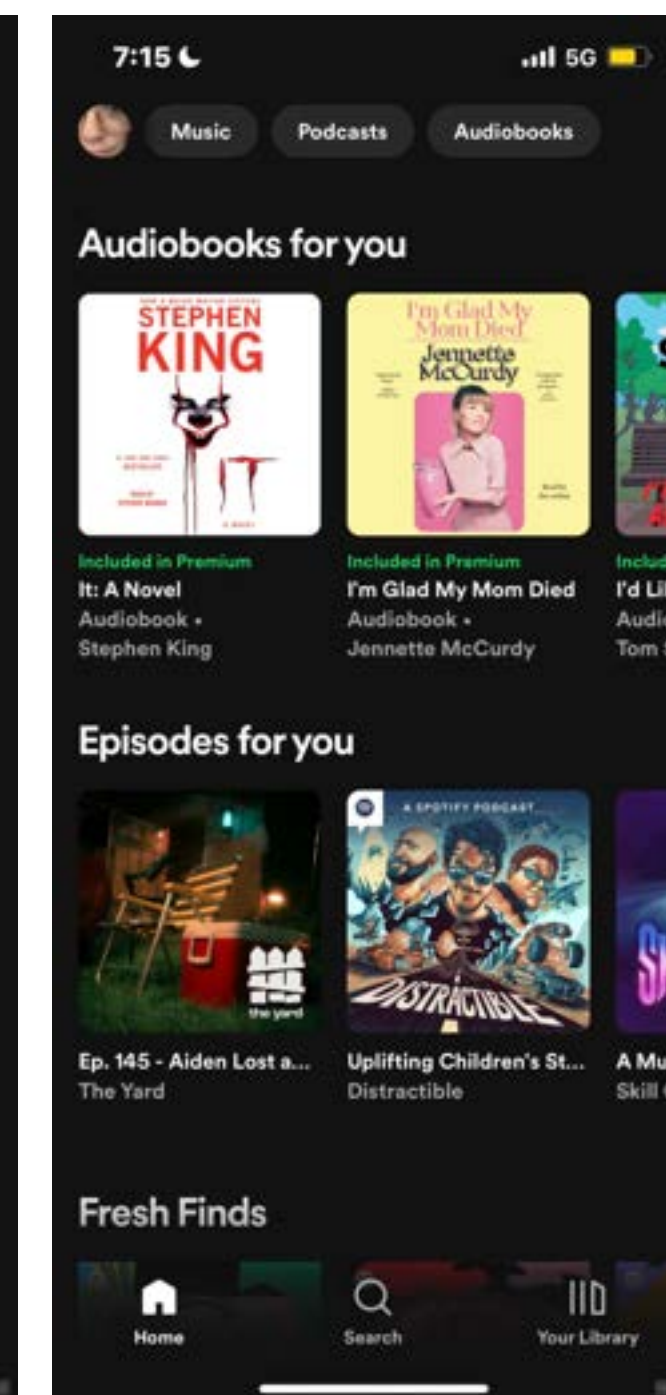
7:15

5G

Music Podcasts Audiobooks

Audiobooks for you

STEPHEN KING

IT

I'm Glad My Mom Died

Jennette McCurdy

Included in Premium
It: A Novel
Audiobook •
Stephen King

Included in Premium
I'm Glad My Mom Died
Audiobook •
Jennette McCurdy

Includ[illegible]
I'd Li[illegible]
Audi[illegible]
Tom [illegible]

Episodes for you

the yard

A SPOTIFY PODCAST

DISTRACTIBLE

Ep. 145 - Aiden Lost a...
The Yard

Uplifting Children's St...
Distractible

A Mu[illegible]
Skill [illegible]

Fresh Finds

Home Search Your Library